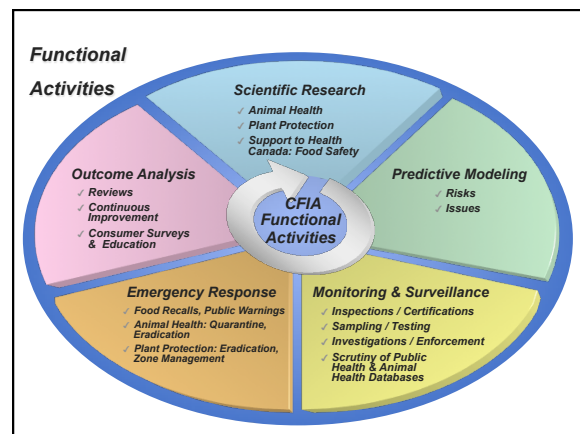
Functional Activities

Scientific Research
✓ Animal Health
✓ Plant Protection
✓ Support to Health Canada: Food Safety

Outcome Analysis
✓ Reviews
✓ Continuous Improvement
✓ Consumer Surveys & Education

CFIA Functional Activities

Predictive Modeling
✓ Risks
✓ Issues

Emergency Response
✓ Food Recalls, Public Warnings
✓ Animal Health: Quarantine, Eradication
✓ Plant Protection: Eradication, Zone Management

Monitoring & Surveillance
✓ Inspections / Certifications
✓ Sampling / Testing
✓ Investigations / Enforcement
✓ Scrutiny of Public Health & Animal Health Databases